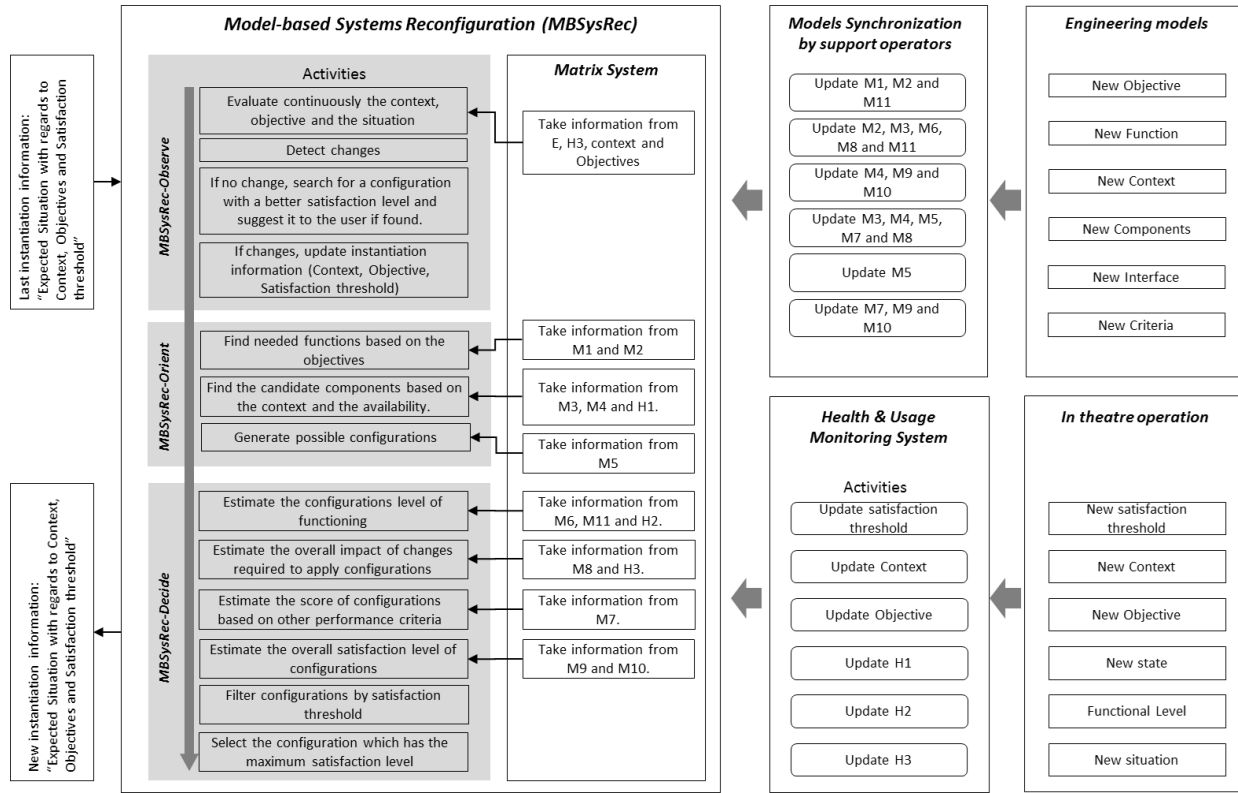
Last instantiation information: "Expected Situation with regards to Context, Objectives and Satisfaction threshold"

New instantiation information: "Expected Situation with regards to Context, Objectives and Satisfaction threshold"

Model-based Systems Reconfiguration (MBSysRec)

Activities

MBSysRec-Observe

Evaluate continuously the context, objective and the situation

Detect changes

If no change, search for a configuration with a better satisfaction level and suggest it to the user if found.

If changes, update instantiation information (Context, Objective, Satisfaction threshold)

MBSysRec-Orient

Find needed functions based on the objectives

Find the candidate components based on the context and the availability.

Generate possible configurations

MBSysRec-Decide

Estimate the configurations level of functioning

Estimate the overall impact of changes required to apply configurations

Estimate the score of configurations based on other performance criteria

Estimate the overall satisfaction level of configurations

Filter configurations by satisfaction threshold

Select the configuration which has the maximum satisfaction level

Matrix System

Take information from E, H3, context and Objectives

Take information from M1 and M2

Take information from M3, M4 and H1.

Take information from M5

Take information from M6, M11 and H2.

Take information from M8 and H3.

Take information from M7.

Take information from M9 and M10.

Models Synchronization by support operators

Update M1, M2 and M11

Update M2, M3, M6, M8 and M11

Update M4, M9 and M10

Update M3, M4, M5, M7 and M8

Update M5

Update M7, M9 and M10

Engineering models

New Objective

New Function

New Context

New Components

New Interface

New Criteria

Health & Usage Monitoring System

Activities

Update satisfaction threshold

Update Context

Update Objective

Update H1

Update H2

Update H3

In theatre operation

New satisfaction threshold

New Context

New Objective

New state

Functional Level

New situation